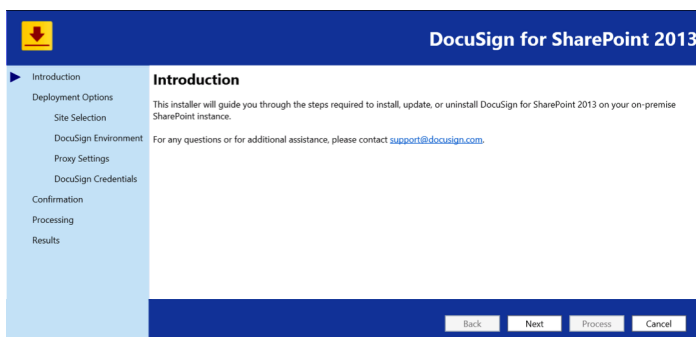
DocuSign for SharePoint 2013

Introduction
Deployment Options
Site Selection
DocuSign Environment
Proxy Settings
DocuSign Credentials
Confirmation
Processing
Results

Introduction

This installer will guide you through the steps required to install, update, or uninstall DocuSign for SharePoint 2013 on your on-premise SharePoint instance.

For any questions or for additional assistance, please contact support@docusign.com.

Back
Next
Process
Cancel